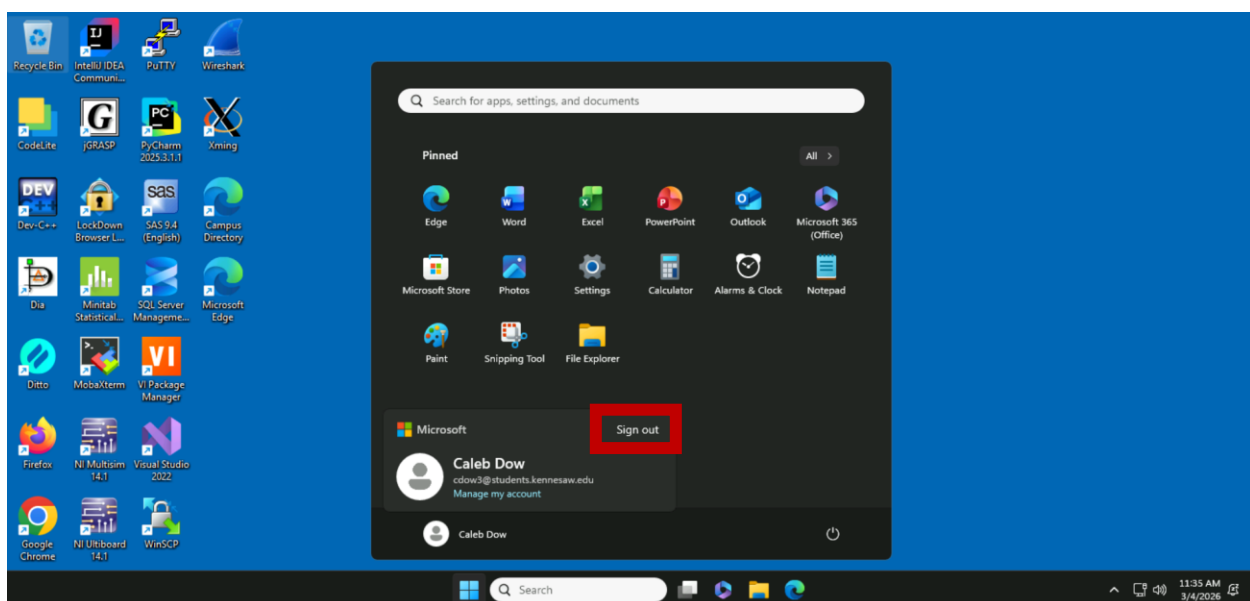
Recycle Bin
IntelliJ IDEA Communi...
PuTTY
Wireshark
CodeLite
jGRASP
PyCharm 2025.3.1.1
Xming
Dev-C++
LockDown Browser L...
SAS 9.4 (English)
Campus Directory
Dia
Minitab Statistical...
SQL Server Manageme...
Microsoft Edge
Ditto
MobaXterm
VI Package Manager
Firefox
NI Multisim 14.1
Visual Studio 2022
Google Chrome
NI Ultiboard 14.1
WinSCP

Search for apps, settings, and documents

Pinned
All >

Edge
Word
Excel
PowerPoint
Outlook
Microsoft 365 (Office)
Microsoft Store
Photos
Settings
Calculator
Alarms & Clock
Notepad
Paint
Snipping Tool
File Explorer

Microsoft
Sign out
Caleb Dow
cdow3@students.kennesaw.edu
Manage my account

Caleb Dow

Search

11:35 AM
3/4/2026